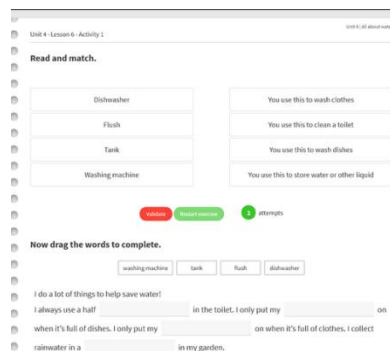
Unit 4 · Lesson 6 · Activity 1

Unit 4 | All about wat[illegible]

Read and match.

Dishwasher

Flush

Tank

Washing machine

You use this to wash clothes

You use this to clean a toilet

You use this to wash dishes

You use this to store water or other liquid

Validate

Restart exercise

3 attempts

Now drag the words to complete.

washing machine

tank

flush

dishwasher

I do a lot of things to help save water!

I always use a half in the toilet. I only put my on when it's full of dishes. I only put my on when it's full of clothes. I collect rainwater in a in my garden.